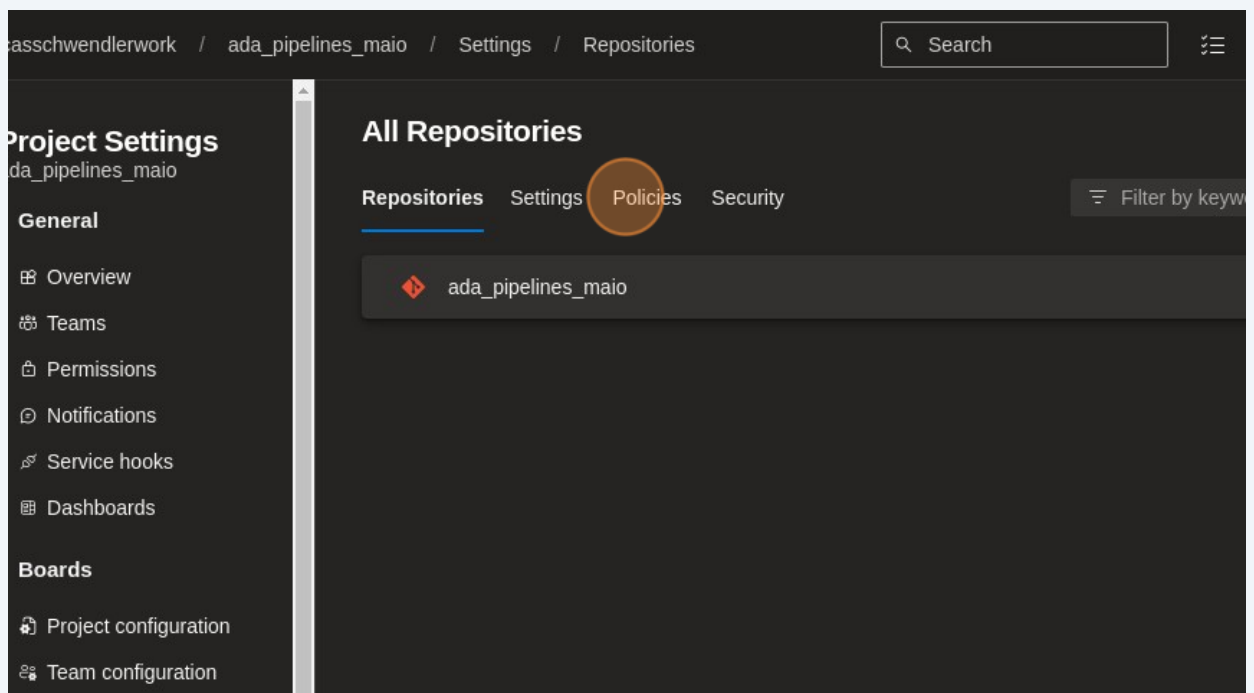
casschwendlerwork / ada_pipelines_maio / Settings / Repositories

Search

Project Settings
ada_pipelines_maio

General

Overview
Teams
Permissions
Notifications
Service hooks
Dashboards

Boards

Project configuration
Team configuration

All Repositories

Repositories Settings Policies Security

Filter by keyw

ada_pipelines_maio